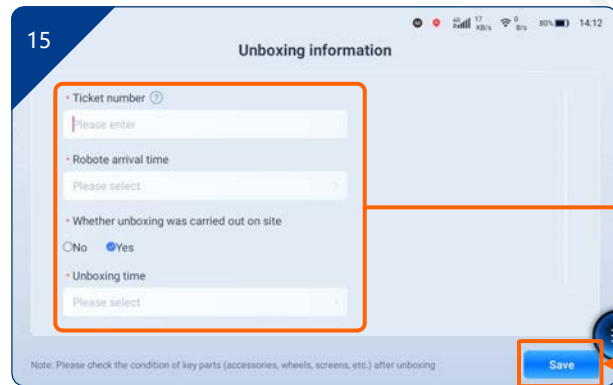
15

80% 14:12

Unboxing information

* Ticket number ?

Please enter

* Robote arrival time

Please select

* Whether unboxing was carried out on site

No Yes

* Unboxing time

Please select

Note: Please check the condition of key parts (accessories, wheels, screens, etc.) after unboxing

Save